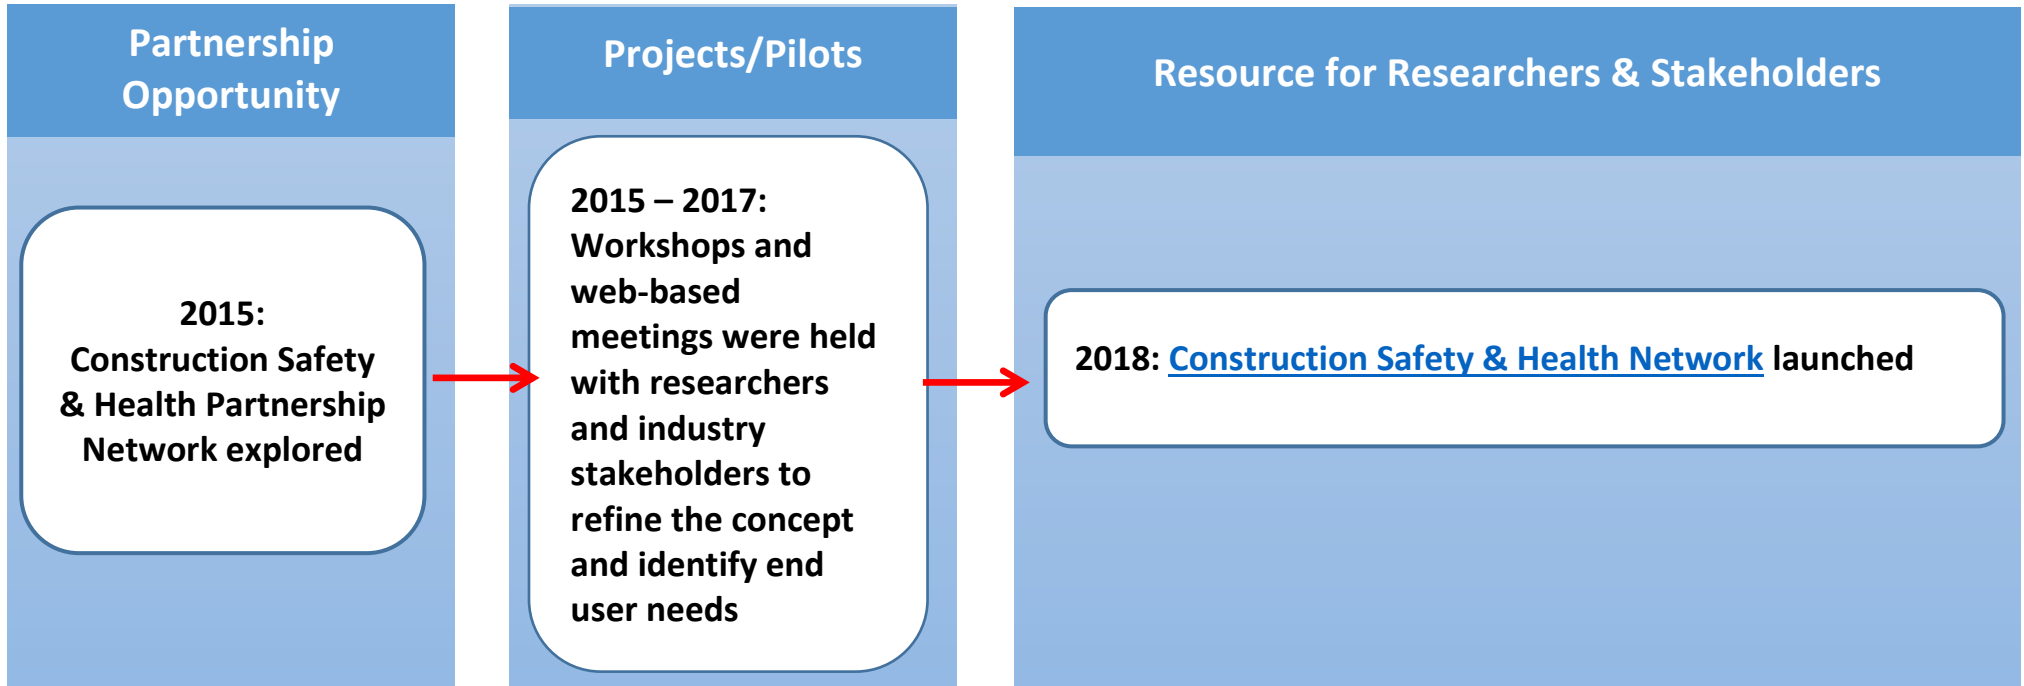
Partnership Opportunity

2015:
Construction Safety & Health Partnership Network explored

Projects/Pilots

2015 – 2017:
Workshops and web-based meetings were held with researchers and industry stakeholders to refine the concept and identify end user needs

Resource for Researchers & Stakeholders

2018: Construction Safety & Health Network launched